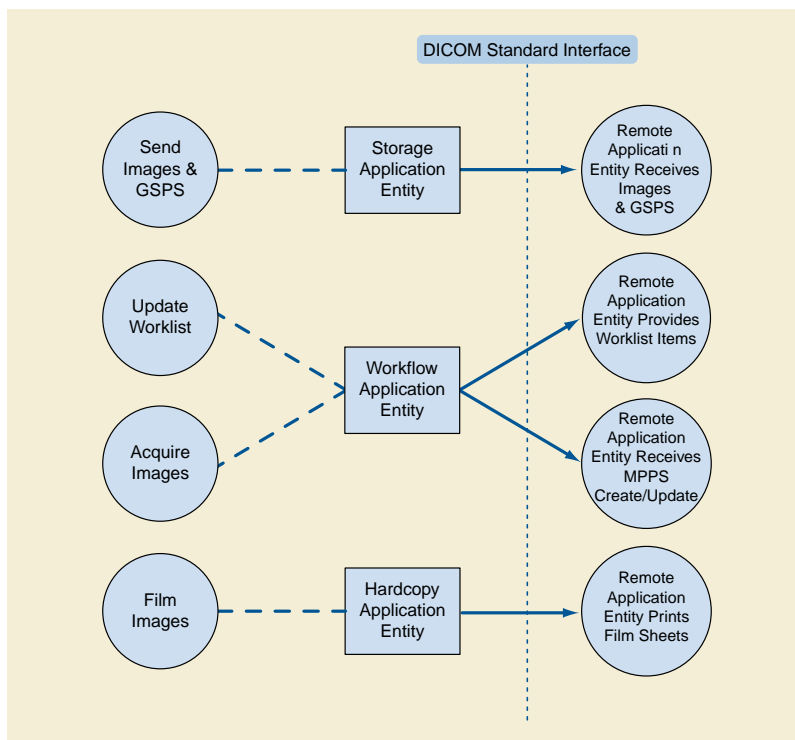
DICOM Standard Interface

Send Images & GSPS

Storage Application Entity

Remote Applicati n Entity Receives Images & GSPS

Update Worklist

Acquire Images

Workflow Application Entity

Remote Application Entity Provides Worklist Items

Remote Application Entity Receives MPPS Create/Update

Film Images

Hardcopy Application Entity

Remote Application Entity Prints Film Sheets